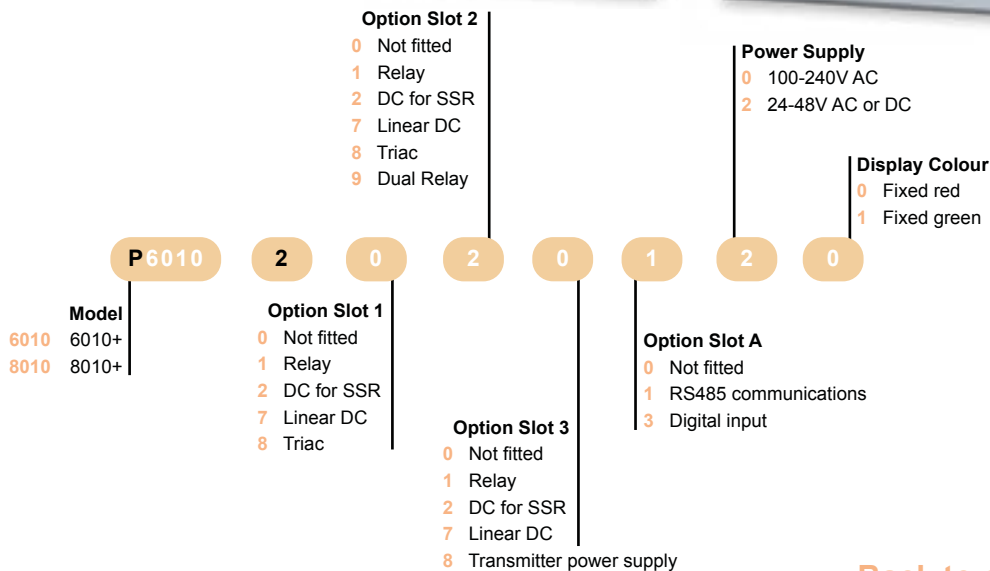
Option Slot 2
0 Not fitted
1 Relay
2 DC for SSR
7 Linear DC
8 Triac
9 Dual Relay

Power Supply
0 100-240V AC
2 24-48V AC or DC

Display Colour
0 Fixed red
1 Fixed green

P6010 2 0 2 0 1 2 0

Model
6010 6010+
8010 8010+

Option Slot 1
0 Not fitted
1 Relay
2 DC for SSR
7 Linear DC
8 Triac

Option Slot A
0 Not fitted
1 RS485 communications
3 Digital input

Option Slot 3
0 Not fitted
1 Relay
2 DC for SSR
7 Linear DC
8 Transmitter power supply

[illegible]